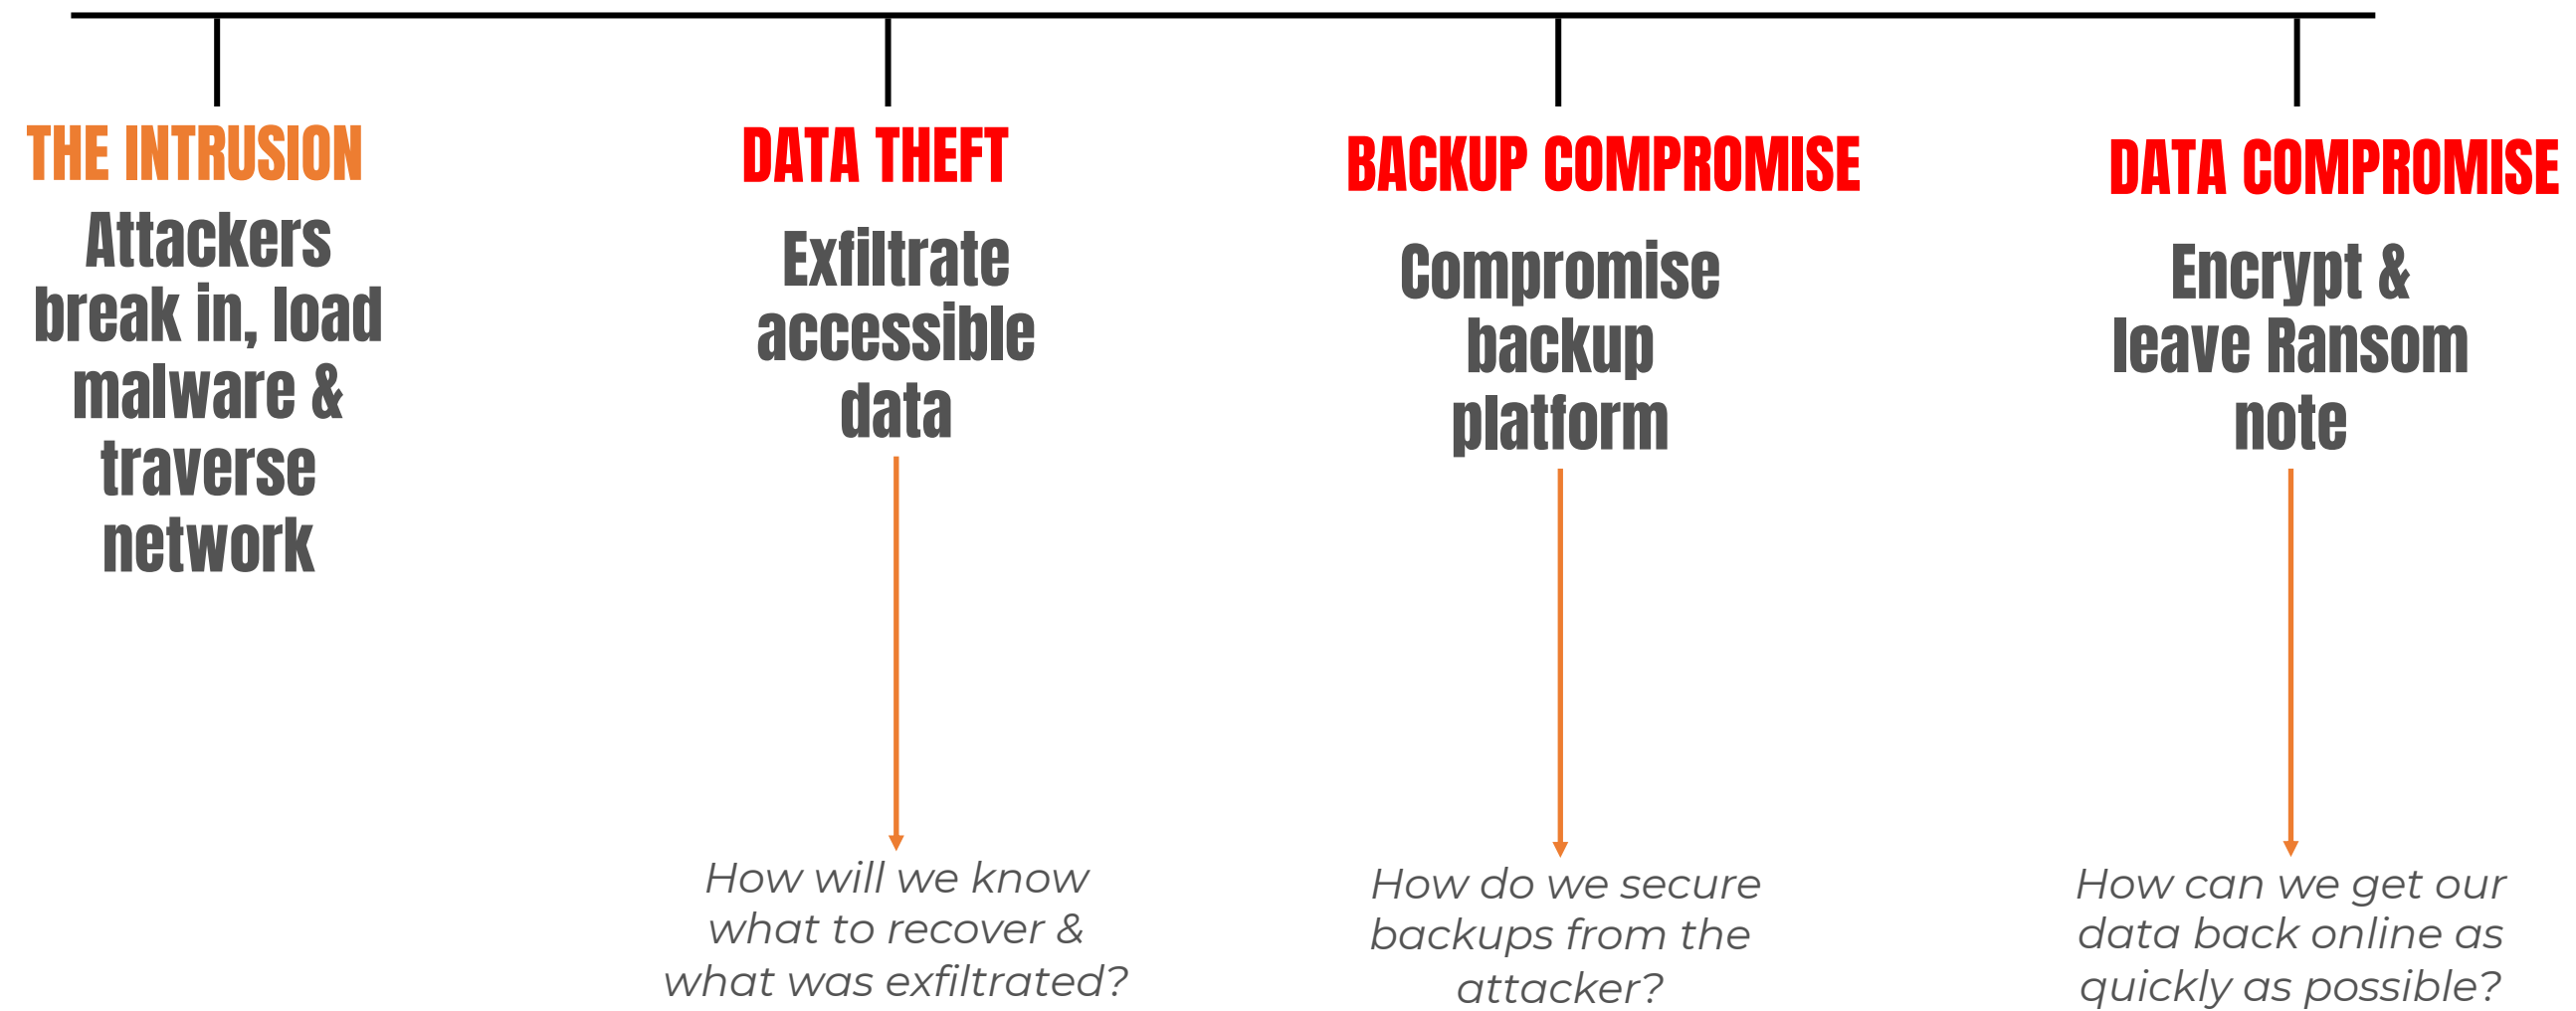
THE INTRUSION

Attackers break in, load malware & traverse network

DATA THEFT

Exfiltrate accessible data

How will we know what to recover & what was exfiltrated?

BACKUP COMPROMISE

Compromise backup platform

How do we secure backups from the attacker?

DATA COMPROMISE

Encrypt & leave Ransom note

How can we get our data back online as quickly as possible?